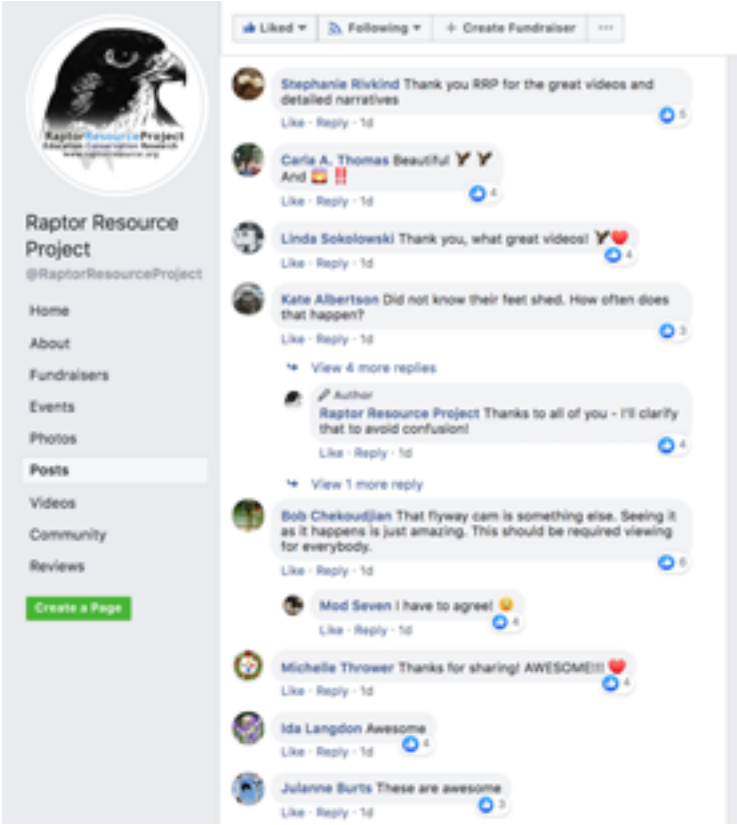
Raptor Resource Project
Education Conservation Research
www.raptorresource.org

Raptor Resource Project
@RaptorResourceProject

Home
About
Fundraisers
Events
Photos
Posts
Videos
Community
Reviews

Create a Page

Liked ▾ Following ▾ + Create Fundraiser ···

Stephanie Rivkind Thank you RRP for the great videos and detailed narratives
5
Like · Reply · 1d

Carla A. Thomas Beautiful 🦅🦅
And 🌅‼️
4
Like · Reply · 1d

Linda Sokolowski Thank you, what great videos! 🦅❤️
4
Like · Reply · 1d

Kate Albertson Did not know their feet shed. How often does that happen?
3
Like · Reply · 1d

View 4 more replies

Author
Raptor Resource Project Thanks to all of you - I'll clarify that to avoid confusion!
4
Like · Reply · 1d

View 1 more reply

Bob Chekoudjian That flyway cam is something else. Seeing it as it happens is just amazing. This should be required viewing for everybody.
6
Like · Reply · 1d

Mod Seven I have to agree! 😉
4
Like · Reply · 1d

Michelle Thrower Thanks for sharing! AWESOME!!! ❤️
4
Like · Reply · 1d

Ida Langdon Awesome
4
Like · Reply · 1d

Julanne Burts These are awesome
3
Like · Reply · 1d